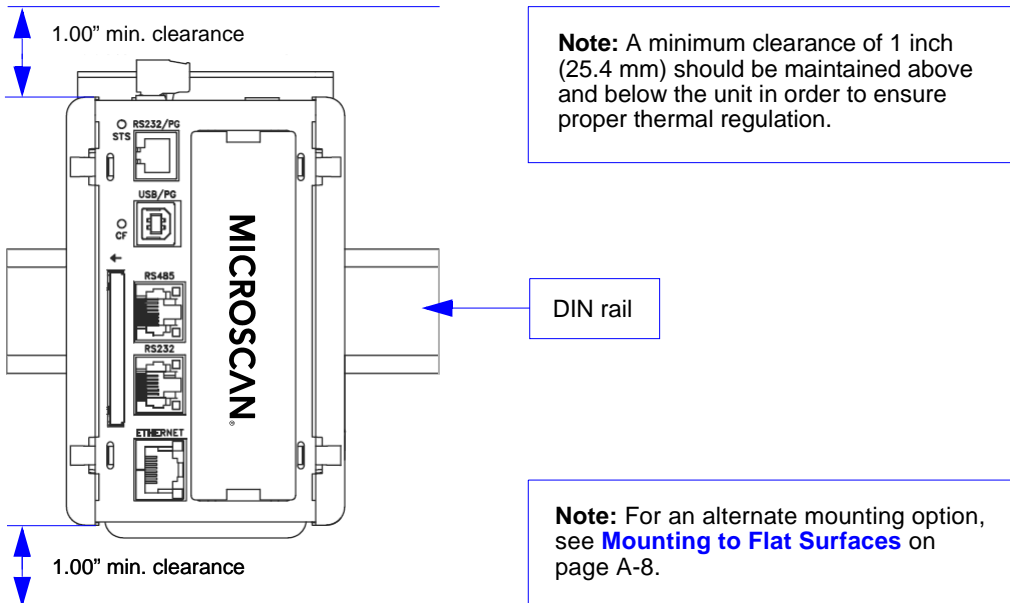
1.00” min. clearance

Note: A minimum clearance of 1 inch (25.4 mm) should be maintained above and below the unit in order to ensure proper thermal regulation.

STS RS232/PG

USB/PG

CF

RS485

RS232

ETHERNET

MICROSCAN

DIN rail

Note: For an alternate mounting option, see Mounting to Flat Surfaces on page A-8.

1.00” min. clearance